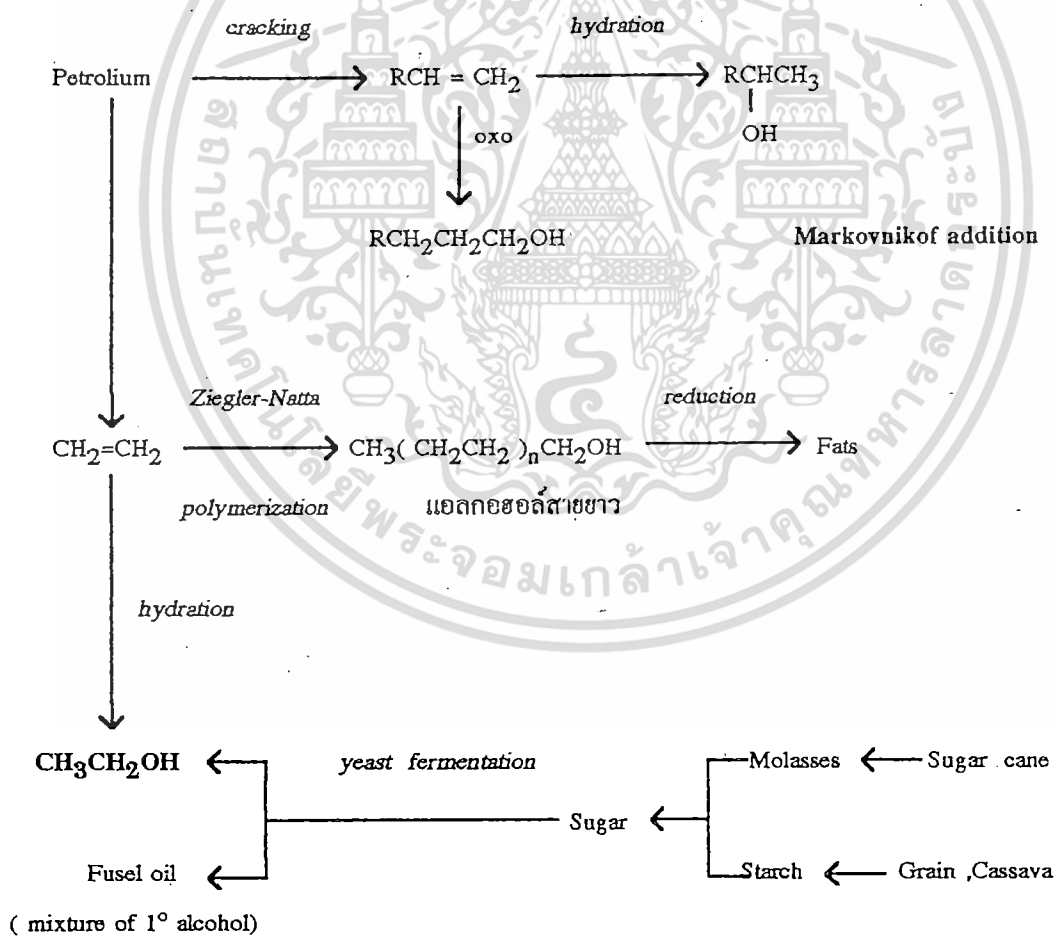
cracking

hydration

Petrolium

$RCH = CH_2$

$RCHCH_3$

OH

oxo

$RCH_2CH_2CH_2OH$

Markovnikof addition

Ziegler-Natta

reduction

$CH_2=CH_2$

$CH_3(CH_2CH_2)_nCH_2OH$

Fats

polymerization

แอลกอฮอล์สายยาว

hydration

$CH_3CH_2OH$

yeast fermentation

Molasses

Sugar cane

Sugar

Fusel oil

Starch

Grain ,Cassava

( mixture of $1^\circ$ alcohol)